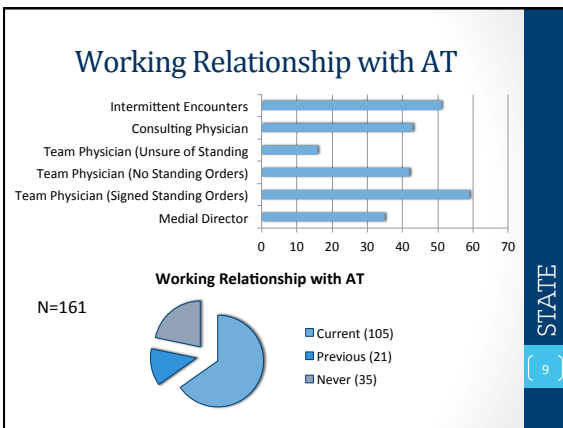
Working Relationship with AT

Intermittent Encounters
Consulting Physician
Team Physician (Unsure of Standing
Team Physician (No Standing Orders)
Team Physician (Signed Standing Orders)
Medial Director

0 10 20 30 40 50 60 70

Working Relationship with AT

N=161

Current (105)
Previous (21)
Never (35)

STATE

9